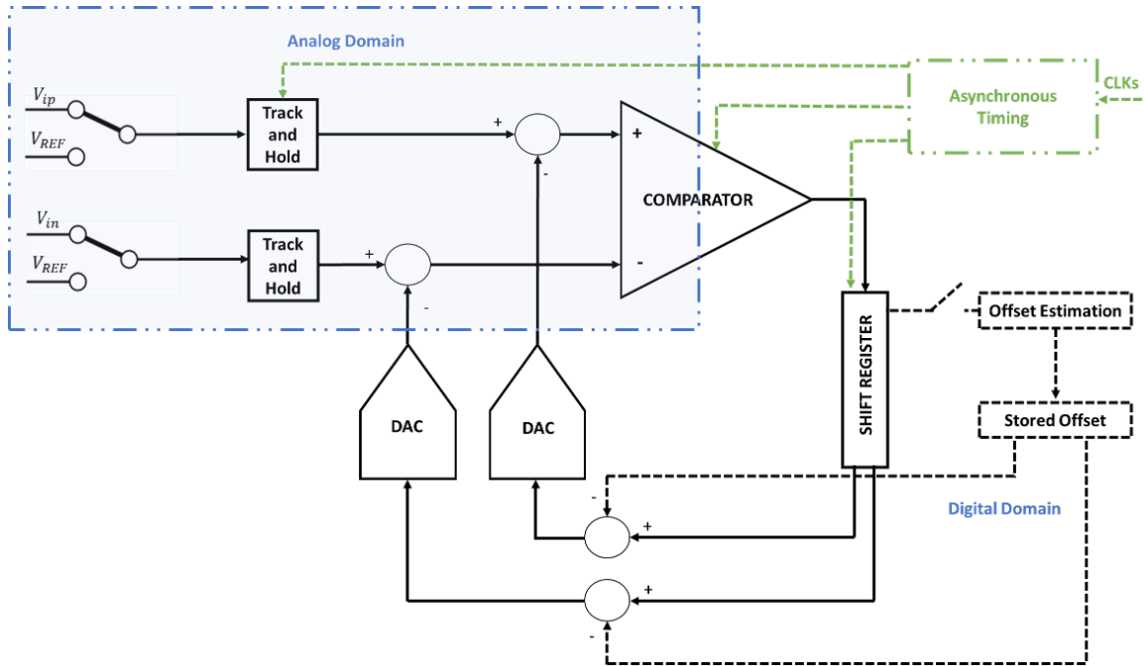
Analog Domain

Asynchronous Timing

CLKs

$V_{ip}$

$V_{REF}$

Track and Hold

+

-

+

COMPARATOR

-

$V_{in}$

$V_{REF}$

Track and Hold

+

-

SHIFT REGISTER

Offset Estimation

Stored Offset

DAC

DAC

Digital Domain

-

+

+

-